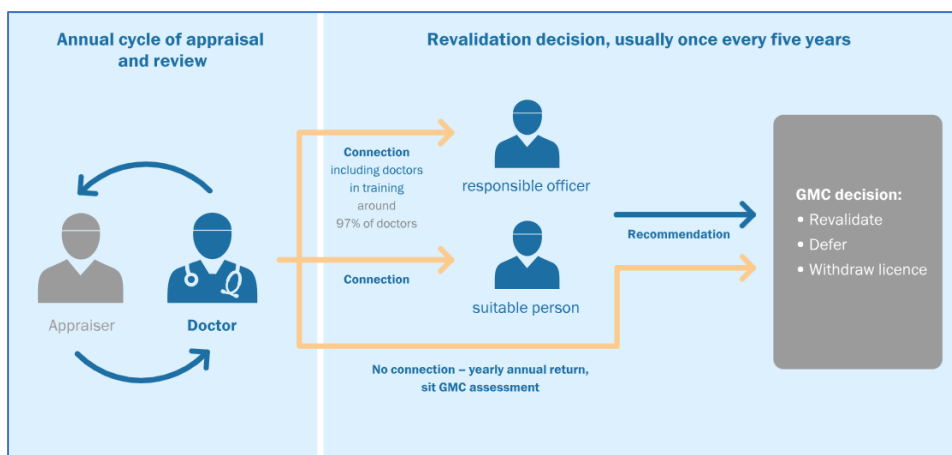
Annual cycle of appraisal and review

Appraiser

Doctor

Revalidation decision, usually once every five years

Connection
including doctors in training
around
97% of doctors

Connection

responsible officer

suitable person

No connection – yearly annual return, sit GMC assessment

Recommendation

GMC decision:
• Revalidate
• Defer
• Withdraw licence